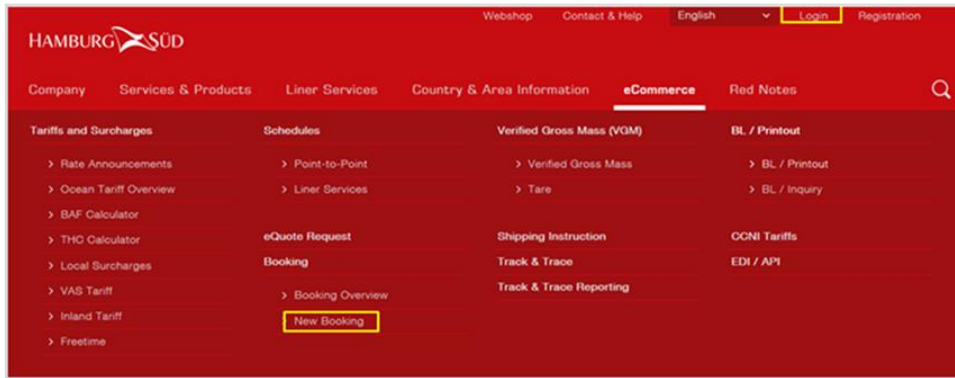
HAMBURG SÜD

Webshop Contact & Help English Login Registration

Company Services & Products Liner Services Country & Area Information eCommerce Red Notes

Tariffs and Surcharges

> Rate Announcements
> Ocean Tariff Overview
> BAF Calculator
> THC Calculator
> Local Surcharges
> VAS Tariff
> Inland Tariff
> Freetime

Schedules

> Point-to-Point
> Liner Services

eQuote Request

Booking

> Booking Overview
> New Booking

Verified Gross Mass (VGM)

> Verified Gross Mass
> Tare

Shipping Instruction

Track & Trace

Track & Trace Reporting

BL / Printout

> BL / Printout
> BL / Inquiry

CCNI Tariffs

EDI / API